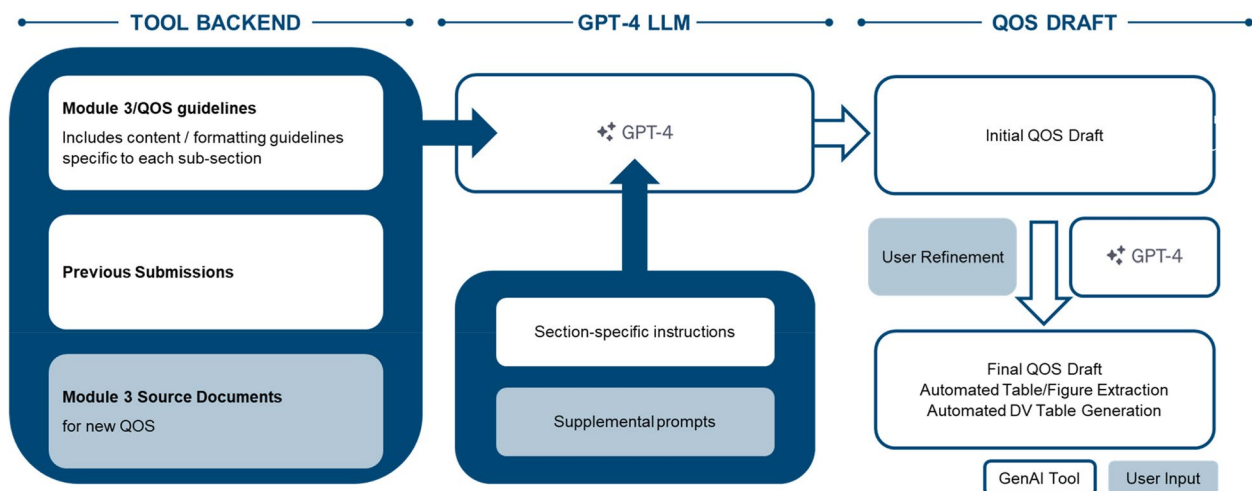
TOOL BACKEND

GPT-4 LLM

QOS DRAFT

Module 3/QOS guidelines
Includes content / formatting guidelines specific to each sub-section

Previous Submissions

Module 3 Source Documents
for new QOS

GPT-4

Section-specific instructions

Supplemental prompts

Initial QOS Draft

User Refinement

GPT-4

Final QOS Draft
Automated Table/Figure Extraction
Automated DV Table Generation

GenAI Tool

User Input